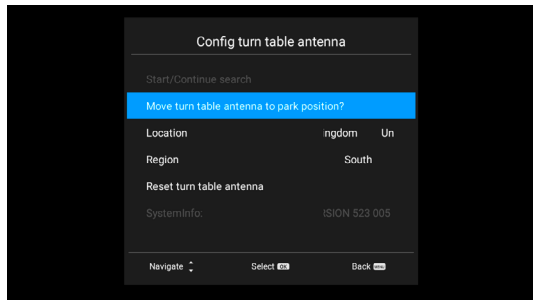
Config turn table antenna

Start/Continue search

Move turn table antenna to park position?

Location ngdom Un

Region South

Reset turn table antenna

SystemInfo: ISION 523 005

Navigate Select OK Back MENU